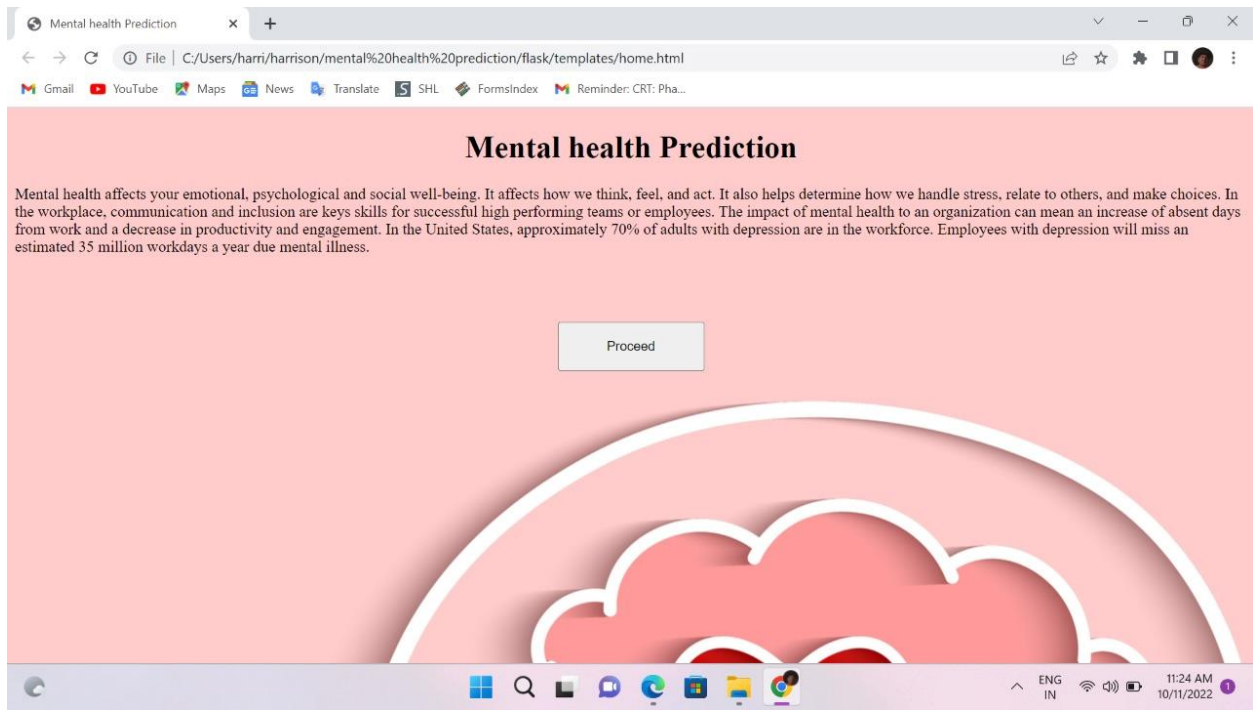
Mental health Prediction

File | C:/Users/harri/harrison/mental%20health%20prediction/flask/templates/home.html

Gmail YouTube Maps News Translate SHL FormsIndex Reminder: CRT: Pha...

Mental health Prediction

Mental health affects your emotional, psychological and social well-being. It affects how we think, feel, and act. It also helps determine how we handle stress, relate to others, and make choices. In the workplace, communication and inclusion are keys skills for successful high performing teams or employees. The impact of mental health to an organization can mean an increase of absent days from work and a decrease in productivity and engagement. In the United States, approximately 70% of adults with depression are in the workforce. Employees with depression will miss an estimated 35 million workdays a year due mental illness.

Proceed

ENG IN 11:24 AM 10/11/2022 1